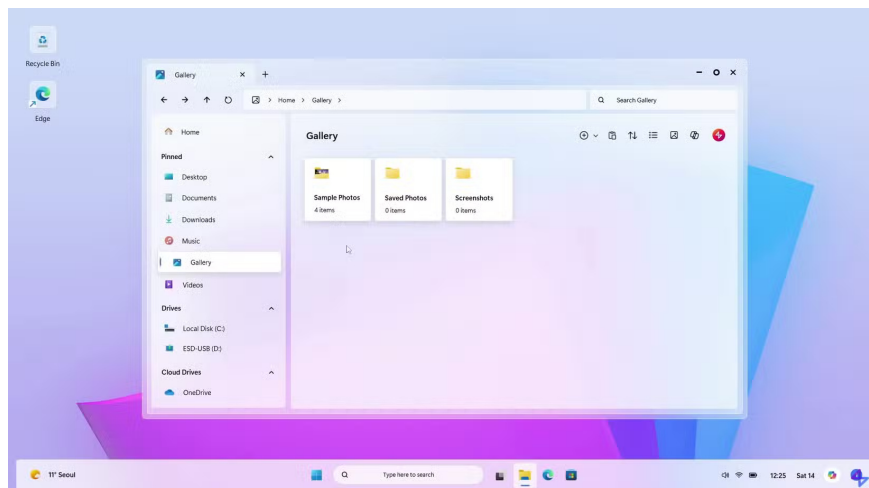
Recycle Bin

Edge

Gallery × +

Home > Gallery >

Search Gallery

Home

Pinned

Desktop

Documents

Downloads

Music

Gallery

Videos

Drives

Local Disk (C:)

ESD-USB (D:)

Cloud Drives

OneDrive

Gallery

Sample Photos
4 items

Saved Photos
0 items

Screenshots
0 items

11° Seoul

Type here to search

12:25 Sat 14